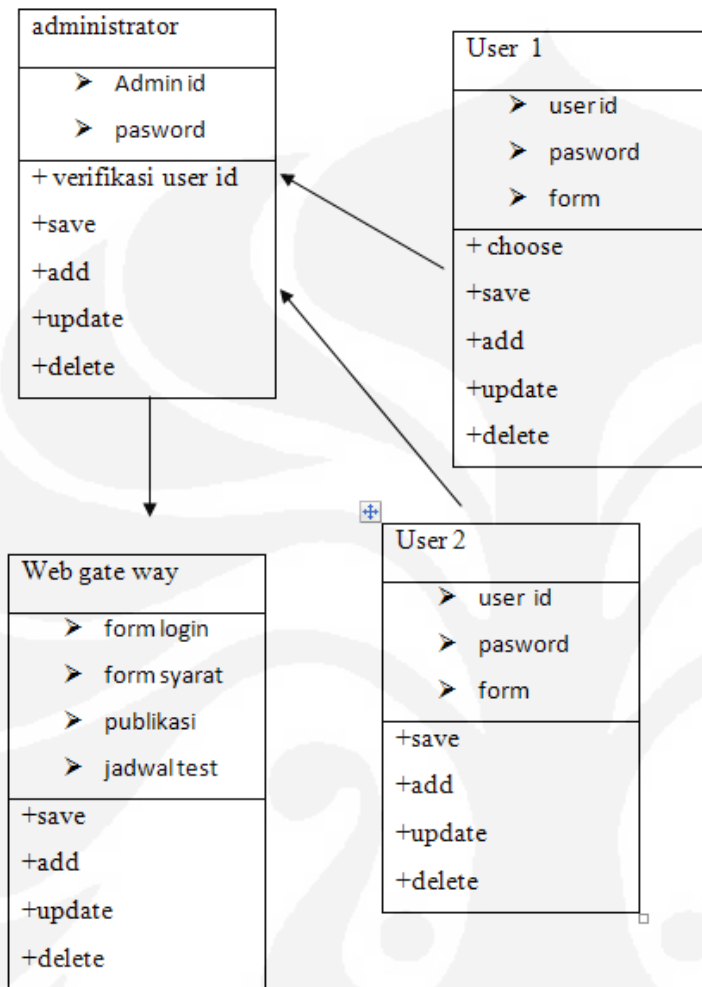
administrator

Admin id

pasword

+ verifikasi user id

+save

+add

+update

+delete

User 1

user id

pasword

form

+ choose

+save

+add

+update

+delete

Web gate way

form login

form syarat

publikasi

jadwal test

+save

+add

+update

+delete

User 2

user id

pasword

form

+save

+add

+update

+delete